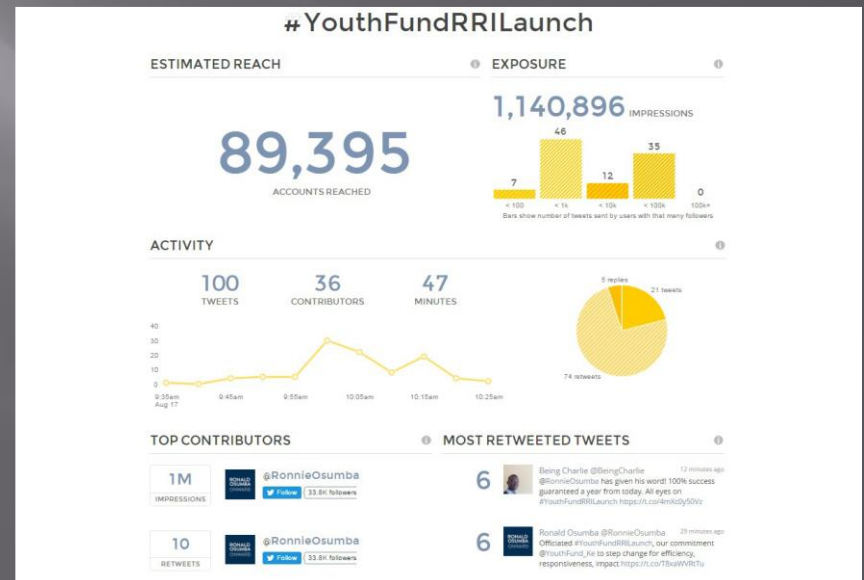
#YouthFundRRILaunch

ESTIMATED REACH

89,395
ACCOUNTS REACHED

EXPOSURE

1,140,896 IMPRESSIONS

7 46 12 35 0
< 100 < 1k < 10k < 100k 100k+
Bars show number of tweets sent by users with that many followers

ACTIVITY

100 TWEETS
36 CONTRIBUTORS
47 MINUTES

40
30
20
10
0
9:35am Aug 17
9:45am
9:55am
10:05am
10:15am
10:25am

5 replies
21 tweets
74 retweets

TOP CONTRIBUTORS

1M IMPRESSIONS
@RonnieOsumba
Follow 33.8K followers

10 RETWEETS
@RonnieOsumba
Follow 33.8K followers

MOST RETWEETED TWEETS

6
Being Charlie @BeingCharlie 12 minutes ago
@RonnieOsumba has given his word! 100% success guaranteed a year from today. All eyes on #YouthFundRRILaunch https://t.co/4mXz0y50Vz

6
Ronald Osumba @RonnieOsumba 29 minutes ago
Officiated #YouthFundRRILaunch, our commitment @YouthFund_Ke to step change for efficiency, responsiveness, impact https://t.co/TBxaWVfkTu